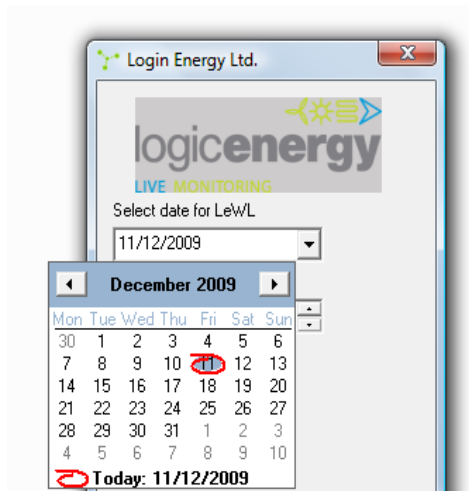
Login Energy Ltd.

logicenergy
LIVE MONITORING

Select date for LeWL

11/12/2009

December 2009

| Mon | Tue | Wed | Thu | Fri | Sat | Sun |
|---|---|---|---|---|---|---|
| 30 | 1 | 2 | 3 | 4 | 5 | 6 |
| 7 | 8 | 9 | 10 | 11 | 12 | 13 |
| 14 | 15 | 16 | 17 | 18 | 19 | 20 |
| 21 | 22 | 23 | 24 | 25 | 26 | 27 |
| 28 | 29 | 30 | 31 | 1 | 2 | 3 |
| 4 | 5 | 6 | 7 | 8 | 9 | 10 |

Today: 11/12/2009